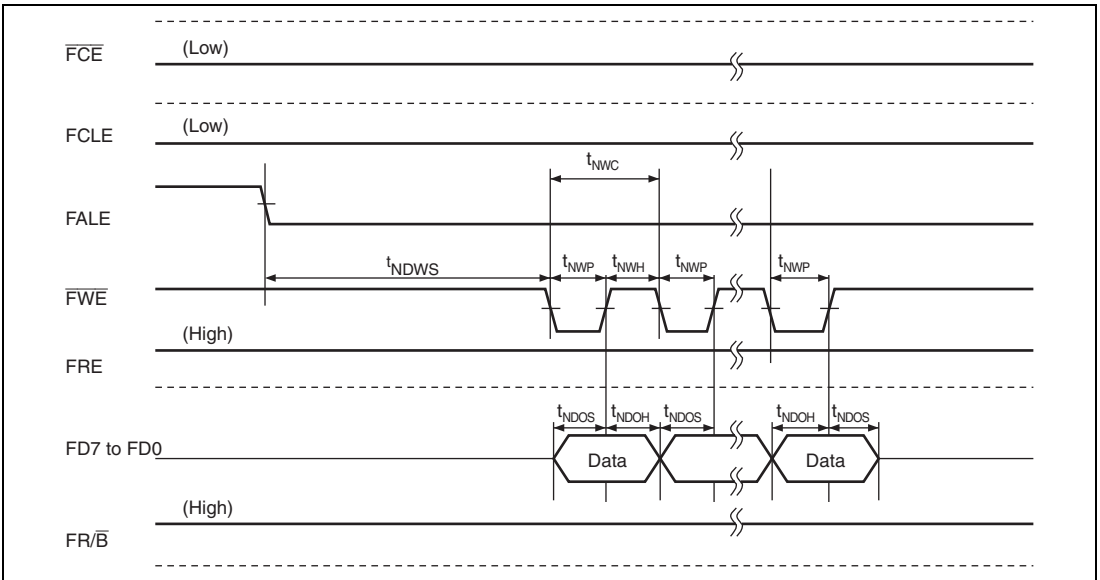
$\overline{FCE}$
(Low)
FCLE
(Low)
$t_{NWC}$
FALE
$t_{NDWS}$
$t_{NWP}$
$t_{NWH}$
$t_{NWP}$
$t_{NWP}$
$\overline{FWE}$
(High)
FRE
$t_{NDOS}$
$t_{NDOH}$
$t_{NDOS}$
$t_{NDOH}$
$t_{NDOS}$
FD7 to FD0
Data
Data
(High)
FR/$\overline{B}$